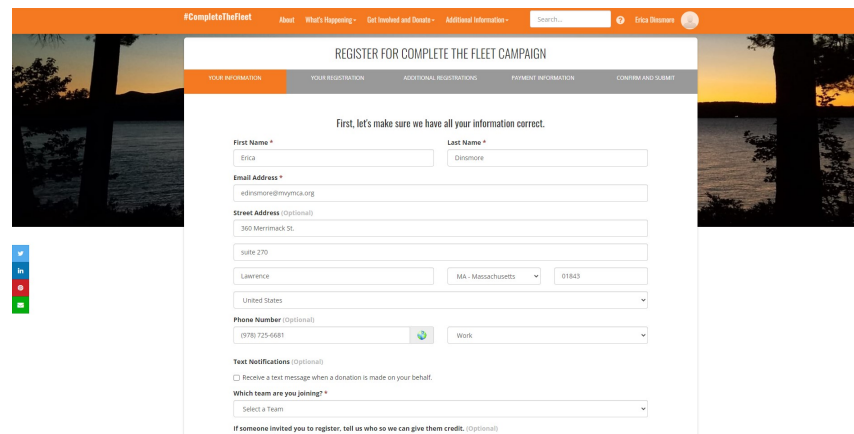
#CompleteTheFleet About What's Happening Get Involved and Donate Additional Information Search... Erica Dinsmore

REGISTER FOR COMPLETE THE FLEET CAMPAIGN

YOUR INFORMATION YOUR REGISTRATION ADDITIONAL REGISTRATIONS PAYMENT INFORMATION CONFIRM AND SUBMIT

First, let's make sure we have all your information correct.

First Name *
Erica

Last Name *
Dinsmore

Email Address *
edinsmore@mvymca.org

Street Address (Optional)
360 Merrimack St.

suite 270

Lawrence

MA - Massachusetts

01843

United States

Phone Number (Optional)
(978) 725-6681

Work

Text Notifications (Optional)

Receive a text message when a donation is made on your behalf.

Which team are you joining? *
Select a Team

If someone invited you to register, tell us who so we can give them credit. (Optional)